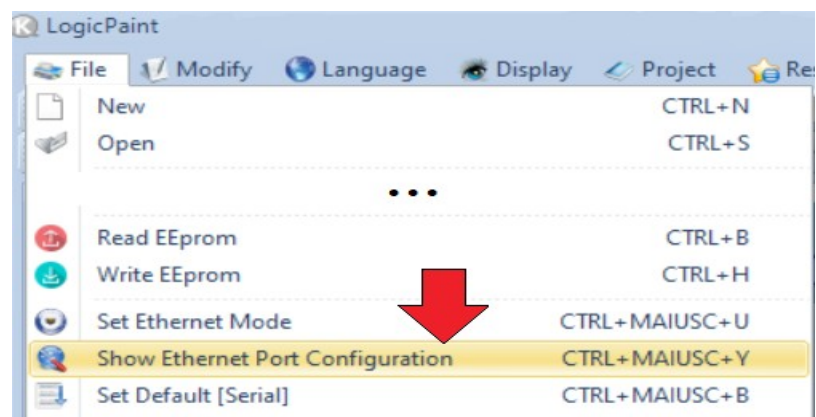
LogicPaint

File Modify Language Display Project Re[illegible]

New CTRL+N
Open CTRL+S

•••

Read EEprom CTRL+B
Write EEprom CTRL+H
Set Ethernet Mode CTRL+MAIUSC+U
Show Ethernet Port Configuration CTRL+MAIUSC+Y
Set Default [Serial] CTRL+MAIUSC+B